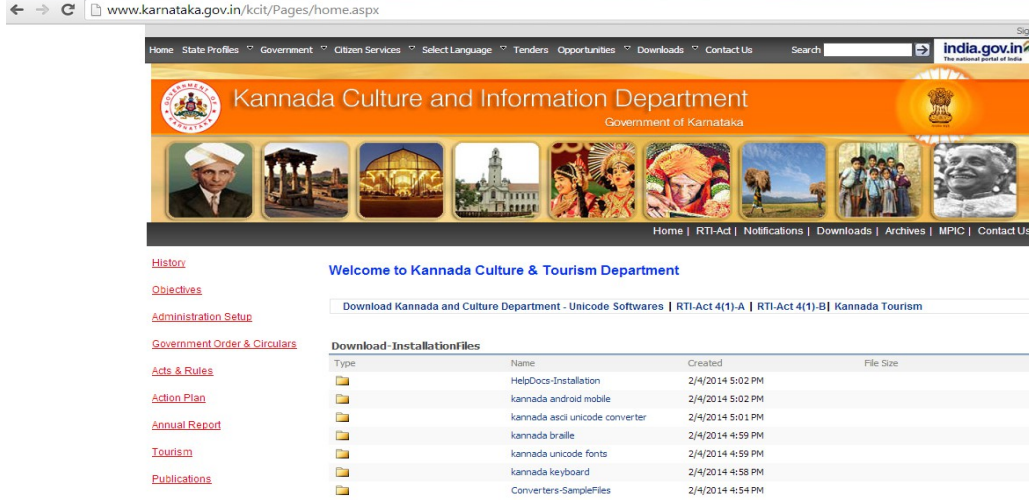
www.karnataka.gov.in/kcit/Pages/home.aspx

Sig

Home State Profiles Government Citizen Services Select Language Tenders Opportunities Downloads Contact Us Search

india.gov.in
The national portal of India

Kannada Culture and Information Department
Government of Karnataka

Home | RTI-Act | Notifications | Downloads | Archives | MPIC | Contact Us

History

Objectives

Administration Setup

Government Order & Circulars

Acts & Rules

Action Plan

Annual Report

Tourism

Publications

Welcome to Kannada Culture & Tourism Department

Download Kannada and Culture Department - Unicode Softwares | RTI-Act 4(1)-A | RTI-Act 4(1)-B | Kannada Tourism

Download-InstallationFiles

| Type | Name | Created | File Size |
|---|---|---|---|
| | HelpDocs-Installation | 2/4/2014 5:02 PM | |
| | kannada android mobile | 2/4/2014 5:02 PM | |
| | kannada ascii unicode converter | 2/4/2014 5:01 PM | |
| | kannada braille | 2/4/2014 4:59 PM | |
| | kannada unicode fonts | 2/4/2014 4:59 PM | |
| | kannada keyboard | 2/4/2014 4:58 PM | |
| | Converters-SampleFiles | 2/4/2014 4:54 PM | |